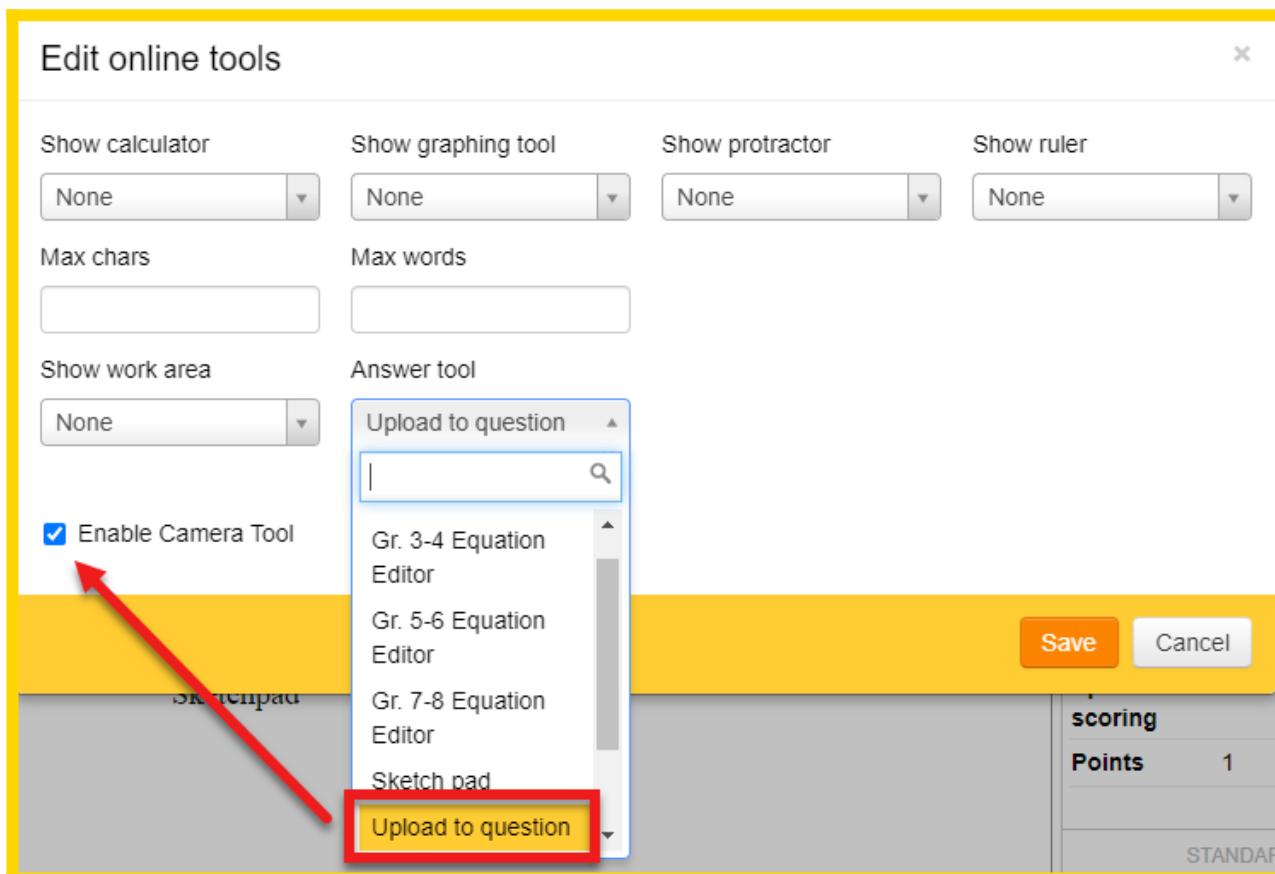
Edit online tools

×

Show calculator
None

Show graphing tool
None

Show protractor
None

Show ruler
None

Max chars

Max words

Show work area
None

Answer tool
Upload to question

Gr. 3-4 Equation Editor

Gr. 5-6 Equation Editor

Gr. 7-8 Equation Editor

Sketch pad

Upload to question

Enable Camera Tool

Save

Cancel

Sketchpad

scoring

Points 1

STANDAR